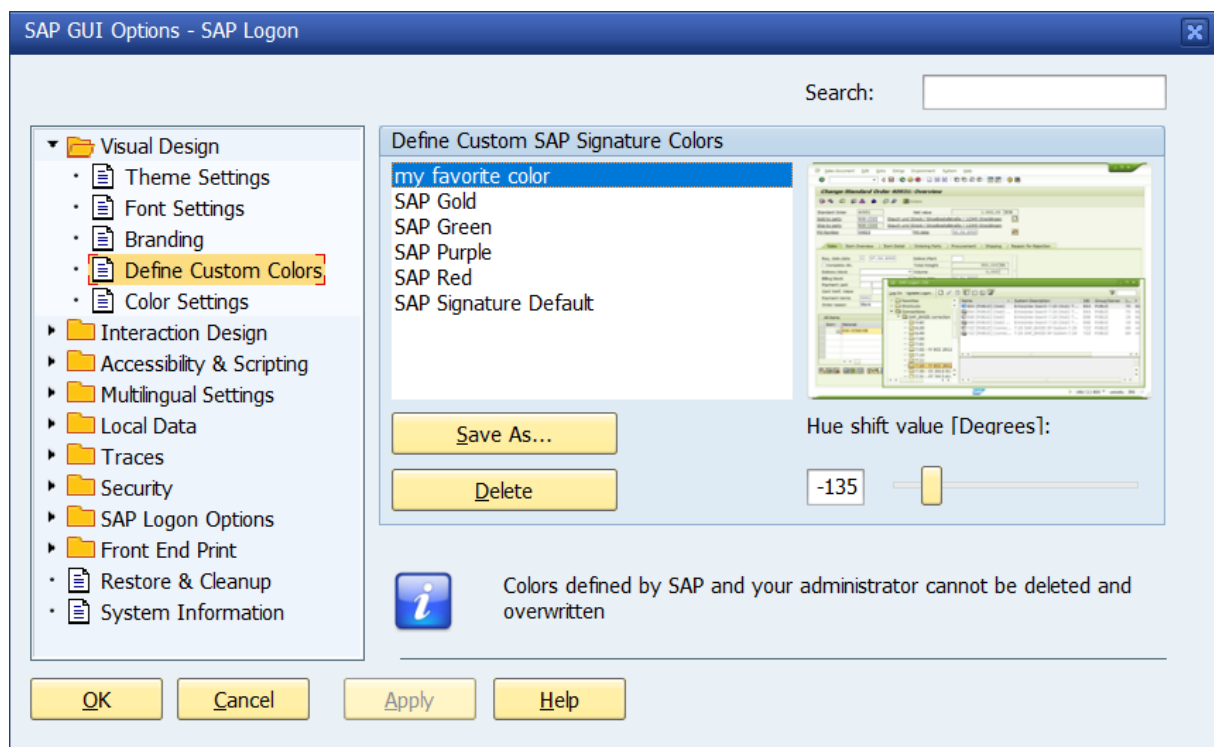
SAP GUI Options - SAP Logon

Search:

Visual Design
Theme Settings
Font Settings
Branding
Define Custom Colors
Color Settings
Interaction Design
Accessibility & Scripting
Multilingual Settings
Local Data
Traces
Security
SAP Logon Options
Front End Print
Restore & Cleanup
System Information

Define Custom SAP Signature Colors

my favorite color
SAP Gold
SAP Green
SAP Purple
SAP Red
SAP Signature Default

Save As...
Delete

Hue shift value [Degrees]:
-135

Colors defined by SAP and your administrator cannot be deleted and overwritten

OK
Cancel
Apply
Help